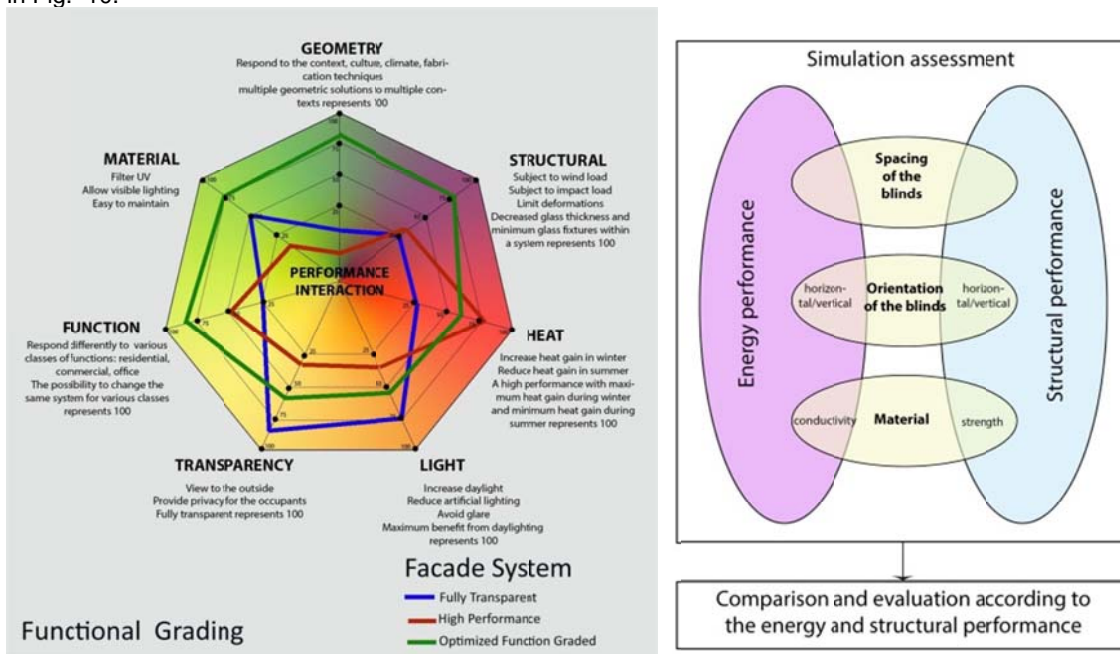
in Fig. 10.

GEOMETRY
Respond to the context, culture, climate, fabrication techniques
multiple geometric solutions to multiple contexts represents 100

MATERIAL
Filter UV
Allow visible lighting
Easy to maintain

STRUCTURAL
Subject to wind load
Subject to impact load
Limit deformations
Decreased glass thickness and minimun glass fixtures within a system represents 100

PERFORMANCE INTERACTION

FUNCTION
Respond differently to various classes of functions: residential, commercial, office
The possibility to change the same system for various classes represents 100

HEAT
Increase heat gain in winter
Reduce heat gain in summer
A high performance with maximum heat gain during winter and minimum heat gain during summer represents 100

TRANSPARENCY
View to the outside
Provide privacy for the occupants
Fully transparent represents 100

LIGHT
Increase daylight
Reduce artificial lighting
Avoid glare
Maximum benefit from daylighting represents 100

Facade System
Fully Transparent
High Performance
Optimized Function Graded

Functional Grading

Simulation assessment

Energy performance

Structural performance

Spacing of the blinds

horizontal/vertical
Orientation of the blinds
horizontal/vertical

conductivity
Material
strength

Comparison and evaluation according to the energy and structural performance